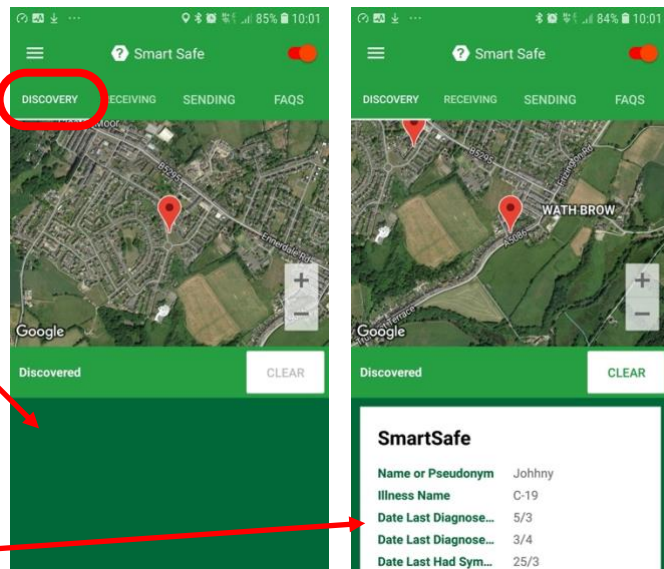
85% 10:01

Smart Safe

DISCOVERY RECEIVING SENDING FAQS

Moor

B5295

Ennerdale Rd

Google

+

−

Discovered

CLEAR

84% 10:01

Smart Safe

DISCOVERY RECEIVING SENDING FAQS

B5295

Ennerdale Rd

WATH BROW

A5086

Terrace

Google

+

−

Discovered

CLEAR

SmartSafe

| Name or Pseudonym | Johhny |
|---|---|
| Illness Name | C-19 |
| Date Last Diagnose... | 5/3 |
| Date Last Diagnose... | 3/4 |
| Date Last Had Sym... | 25/3 |